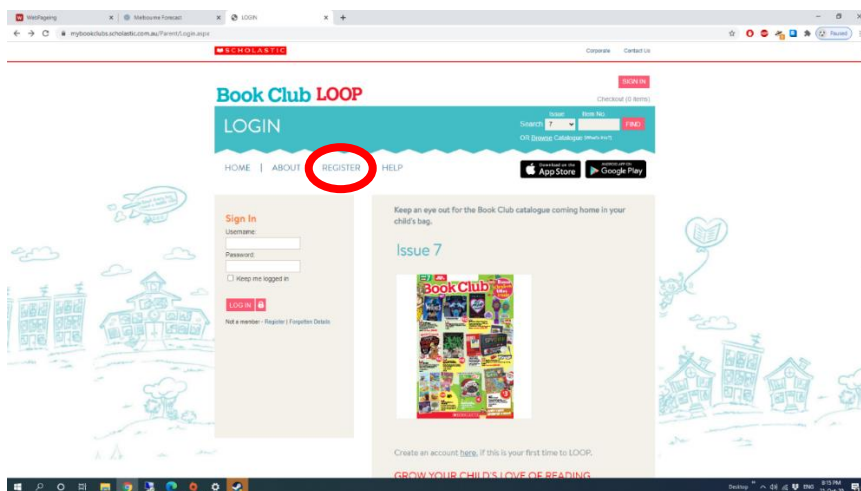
WebPageing × Melbourne Forecast × LOGIN × +

mybookclubs.scholastic.com.au/Parent/Login.aspx

Paused

SCHOLASTIC

Corporate Contact Us

SIGN IN

Book Club LOOP

Checkout (0 items)

LOGIN

Issue: Item No.

Search 7 FIND

OR Browse Catalogue

HOME | ABOUT | REGISTER | HELP

Download on the App Store

GET IT ON Google Play

Sign In

Username:

Password:

Keep me logged in

LOG IN

Not a member - Register | Forgotten Details

Keep an eye out for the Book Club catalogue coming home in your child's bag.

Issue 7

Book Club

Create an account here, if this is your first time to LOOP.

GROW YOUR CHILD'S LOVE OF READING

Desktop ENG 8:15 PM